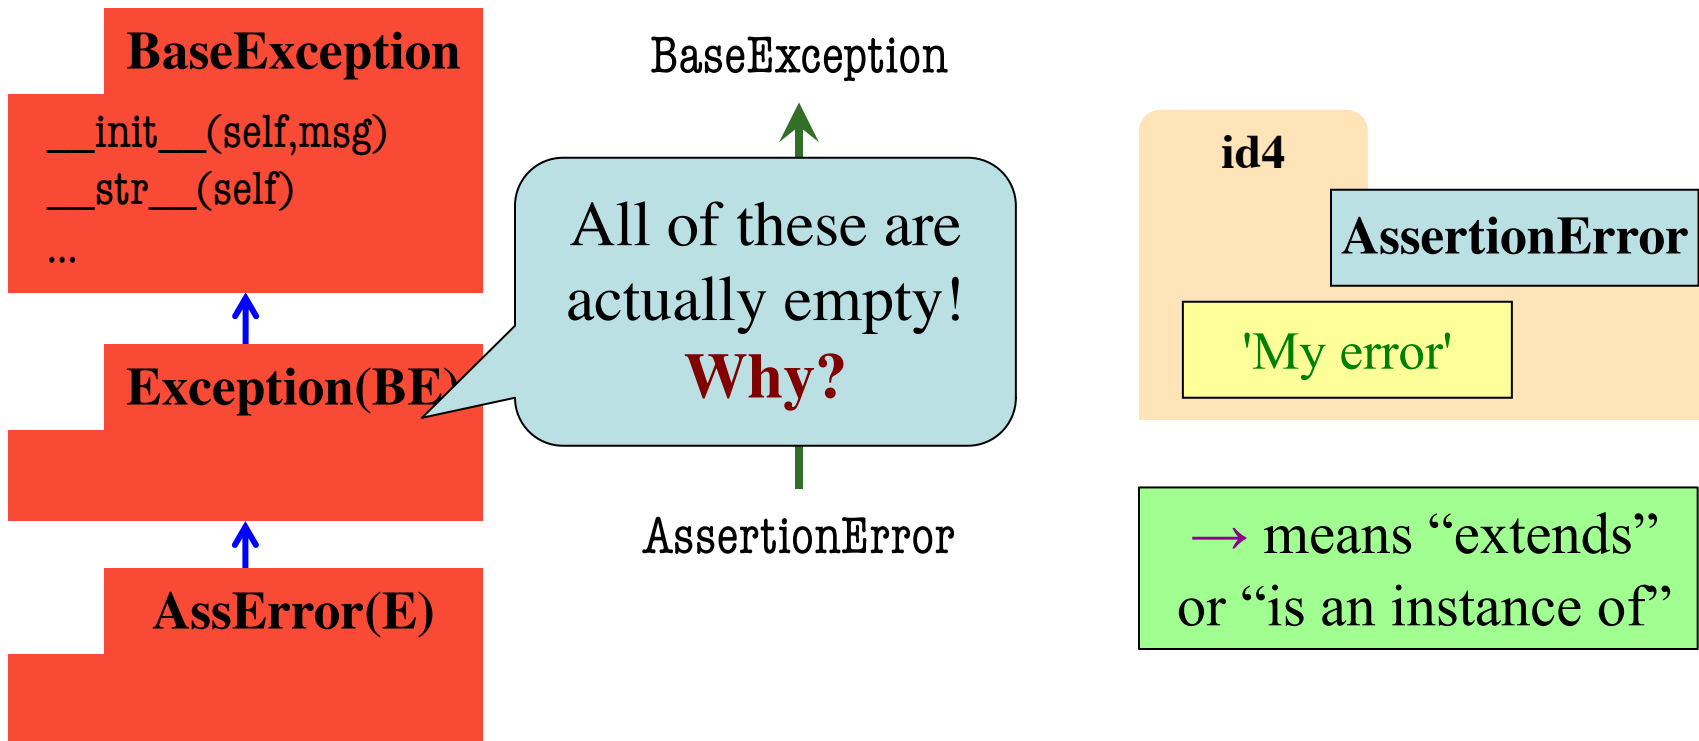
BaseException

__init__(self,msg)
__str__(self)
...

Exception(BE)

AssError(E)

BaseException

All of these are actually empty! Why?

AssertionError

id4

AssertionError

'My error'

→ means “extends” or “is an instance of”